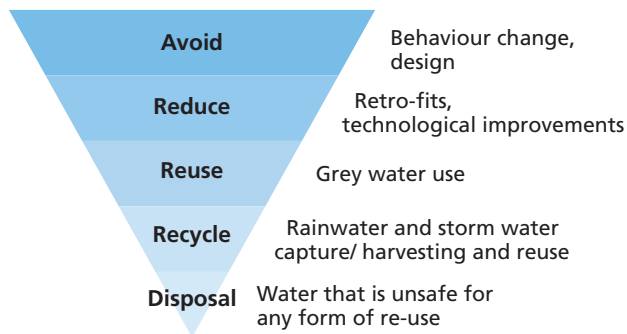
Avoid
Behaviour change, design

Reduce
Retro-fits, technological improvements

Reuse
Grey water use

Recycle
Rainwater and storm water capture/ harvesting and reuse

Disposal
Water that is unsafe for any form of re-use